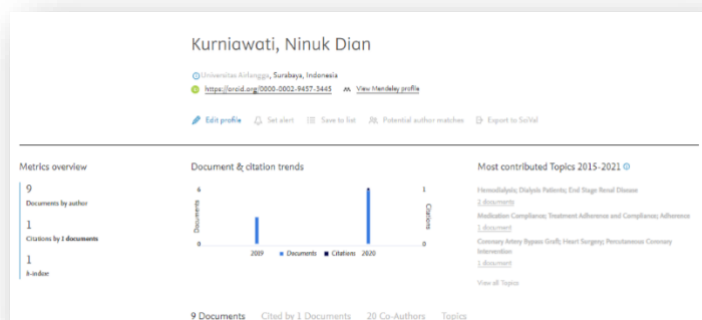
Kurniawati, Ninuk Dian

Universitas Airlangga, Surabaya, Indonesia

https://orcid.org/0000-0002-9457-3445 View Mendeley profile

Edit profile Set alert Save to list Potential author matches Export to SciVal

Metrics overview

9
Documents by author

1
Citations by 1 documents

1
h-index

Document & citation trends

6 Documents 0

1 Citations 0

2009 2020

Documents Citations

Most contributed Topics 2015-2021

Hemodialysis; Dialysis Patients; End Stage Renal Disease
2 documents

Medication Compliance; Treatment Adherence and Compliance; Adherence
1 document

Coronary Artery Bypass Graft; Heart Surgery; Percutaneous Coronary Intervention
1 document

View all Topics

9 Documents Cited by 1 Documents 20 Co-Authors Topics